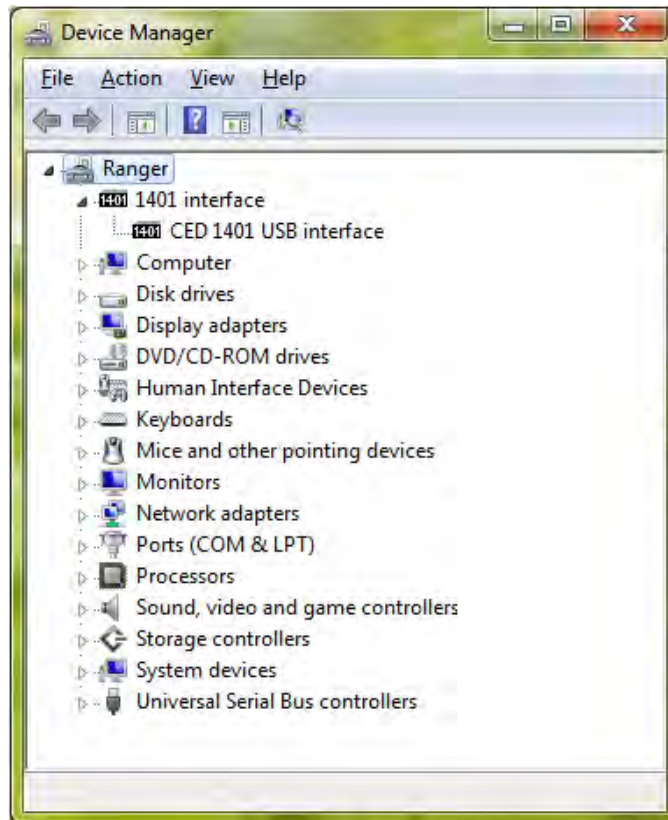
Device Manager

File Action View Help

Ranger
1401 1401 interface
1401 CED 1401 USB interface
Computer
Disk drives
Display adapters
DVD/CD-ROM drives
Human Interface Devices
Keyboards
Mice and other pointing devices
Monitors
Network adapters
Ports (COM & LPT)
Processors
Sound, video and game controllers
Storage controllers
System devices
Universal Serial Bus controllers